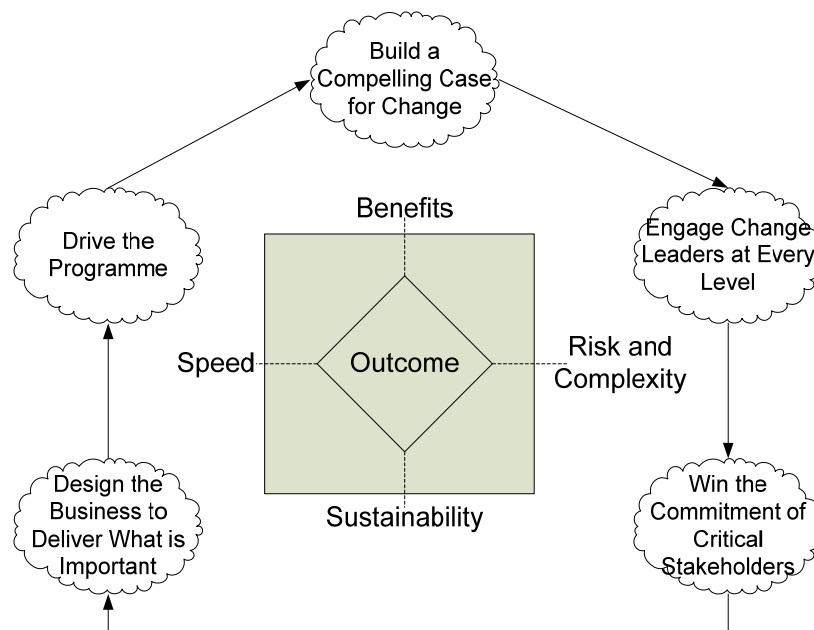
Build a Compelling Case for Change

Engage Change Leaders at Every Level

Win the Commitment of Critical Stakeholders

Design the Business to Deliver What is Important

Drive the Programme

Benefits

Speed

Outcome

Risk and Complexity

Sustainability